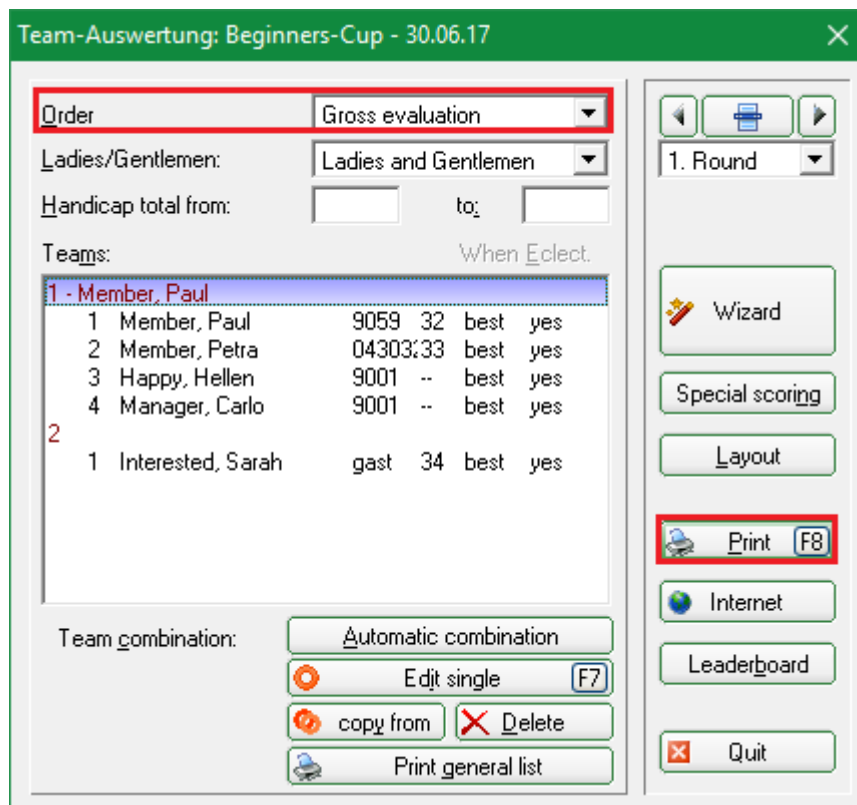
Team-Auswertung: Beginners-Cup - 30.06.17

Order | Gross evaluation

Ladies/Gentlemen: | Ladies and Gentlemen

Handicap total from: | to:

Teams: When Eclect.

1 - Member, Paul
1 Member, Paul 9059 32 best yes
2 Member, Petra 04303.33 best yes
3 Happy, Hellen 9001 -- best yes
4 Manager, Carlo 9001 -- best yes
2
1 Interested, Sarah gast 34 best yes

Team combination:
Automatic combination
Edit single F7
copy from
Delete
Print general list

1. Round
Wizard
Special scoring
Layout
Print F8
Internet
Leaderboard
Quit